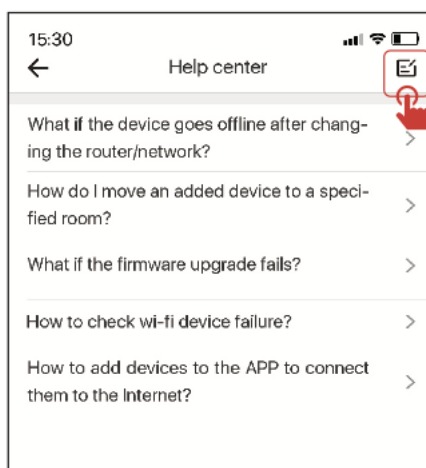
15:30

Help center

What if the device goes offline after changing the router/network?

How do I move an added device to a specified room?

What if the firmware upgrade fails?

How to check wi-fi device failure?

How to add devices to the APP to connect them to the Internet?